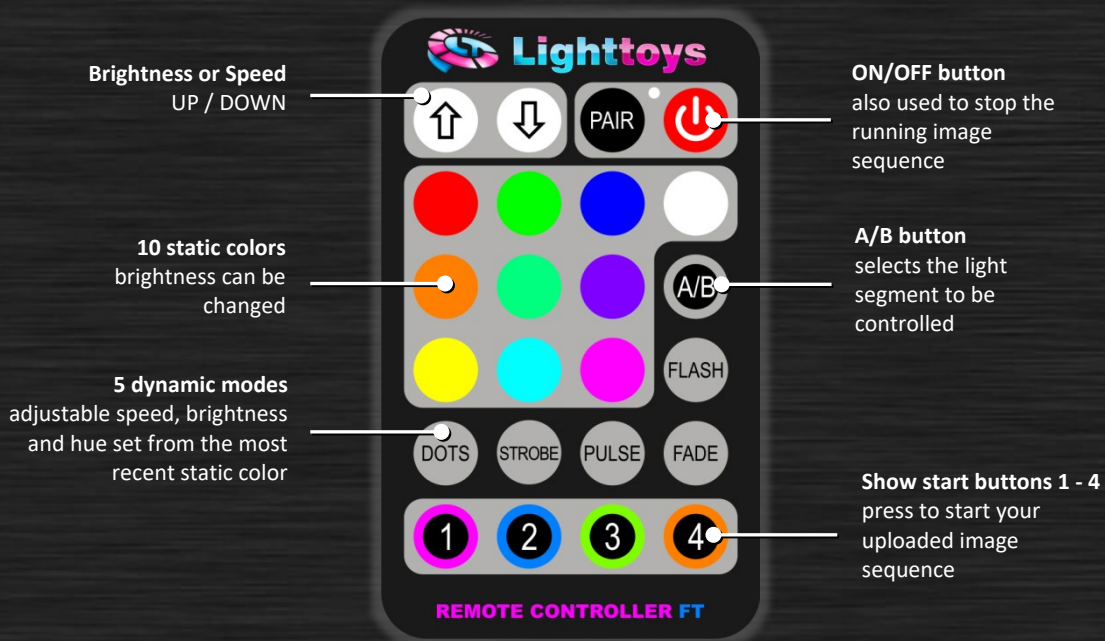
Lighttoys

Brightness or Speed
UP / DOWN

PAIR

ON/OFF button
also used to stop the running image sequence

10 static colors
brightness can be changed

A/B

A/B button
selects the light segment to be controlled

FLASH

5 dynamic modes
adjustable speed, brightness and hue set from the most recent static color

DOTS STROBE PULSE FADE

Show start buttons 1 - 4
press to start your uploaded image sequence

1 2 3 4

REMOTE CONTROLLER FT